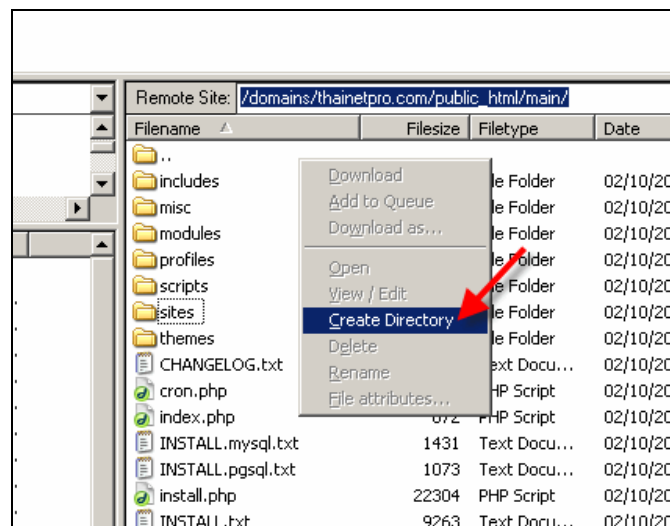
Remote Site: /domains/thainetpro.com/public_html/main/

| Filename | Filesize | Filetype | Date |
|---|---|---|---|
| .. | | | |
| includes | | le Folder | 02/10/20 |
| misc | | le Folder | 02/10/20 |
| modules | | le Folder | 02/10/20 |
| profiles | | le Folder | 02/10/20 |
| scripts | | le Folder | 02/10/20 |
| sites | | le Folder | 02/10/20 |
| themes | | le Folder | 02/10/20 |
| CHANGELOG.txt | | Text Docu... | 02/10/20 |
| cron.php | | PHP Script | 02/10/20 |
| index.php | 672 | PHP Script | 02/10/20 |
| INSTALL.mysql.txt | 1431 | Text Docu... | 02/10/20 |
| INSTALL.pgsql.txt | 1073 | Text Docu... | 02/10/20 |
| install.php | 22304 | PHP Script | 02/10/20 |
| INSTALL.txt | 9263 | Text Docu... | 02/10/20 |

Download
Add to Queue
Download as...
Open
View / Edit
Create Directory
Delete
Rename
File attributes...